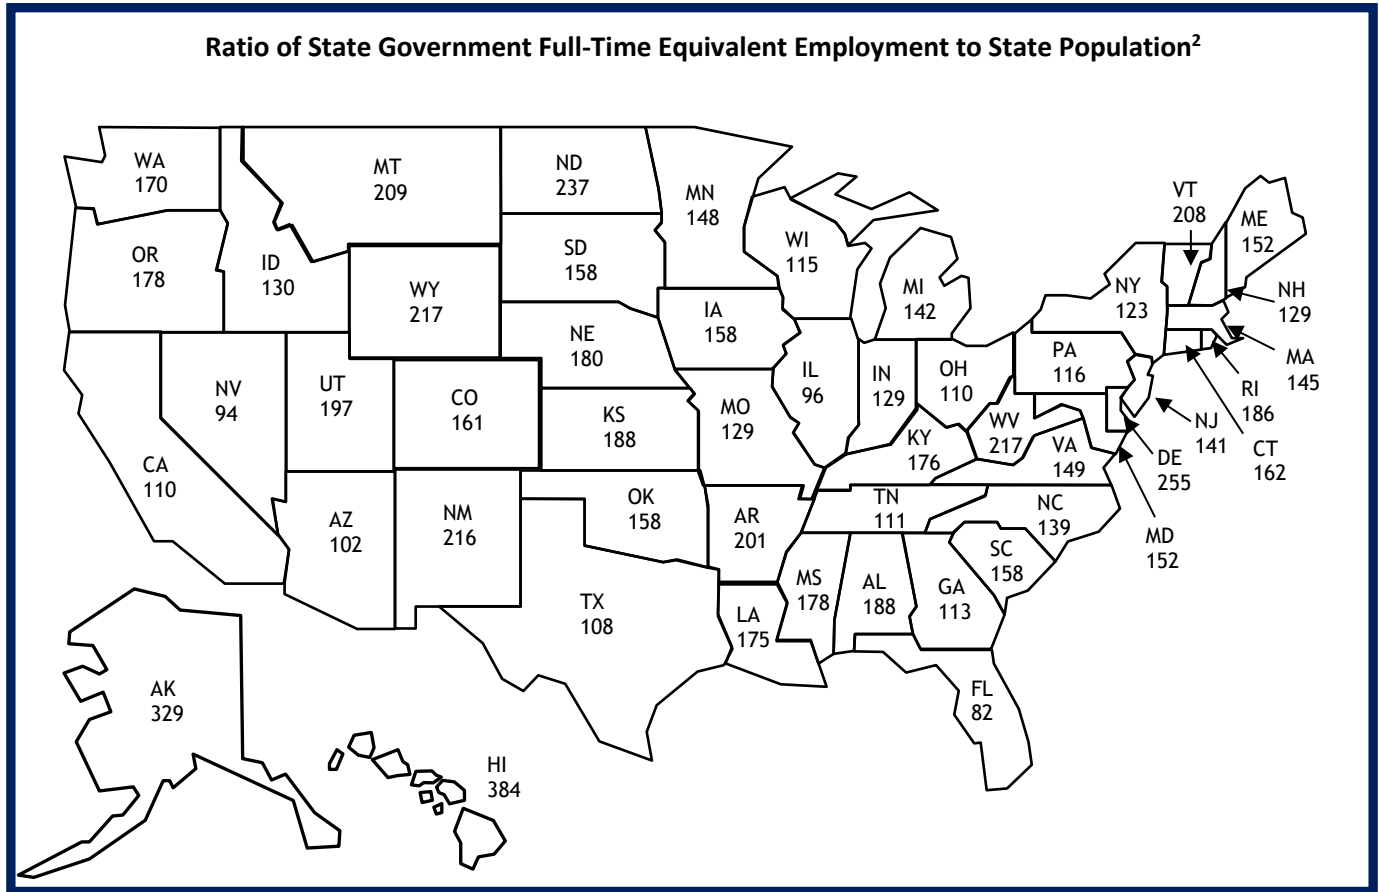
Ratio of State Government Full-Time Equivalent Employment to State Population$^2$

WA
170

MT
209

ND
237

MN
148

VT
208

ME
152

OR
178

ID
130

SD
158

WI
115

WY
217

MI
142

NY
123

NH
129

IA
158

MA
145

NE
180

PA
116

NV
94

UT
197

IL
96

IN
129

OH
110

RI
186

CO
161

KS
188

MO
129

NJ
141

CT
162

KY
176

WV
217

VA
149

DE
255

CA
110

TN
111

NC
139

OK
158

AZ
102

NM
216

AR
201

MD
152

SC
158

MS
178

AL
188

GA
113

TX
108

LA
175

FL
82

AK
329

HI
384